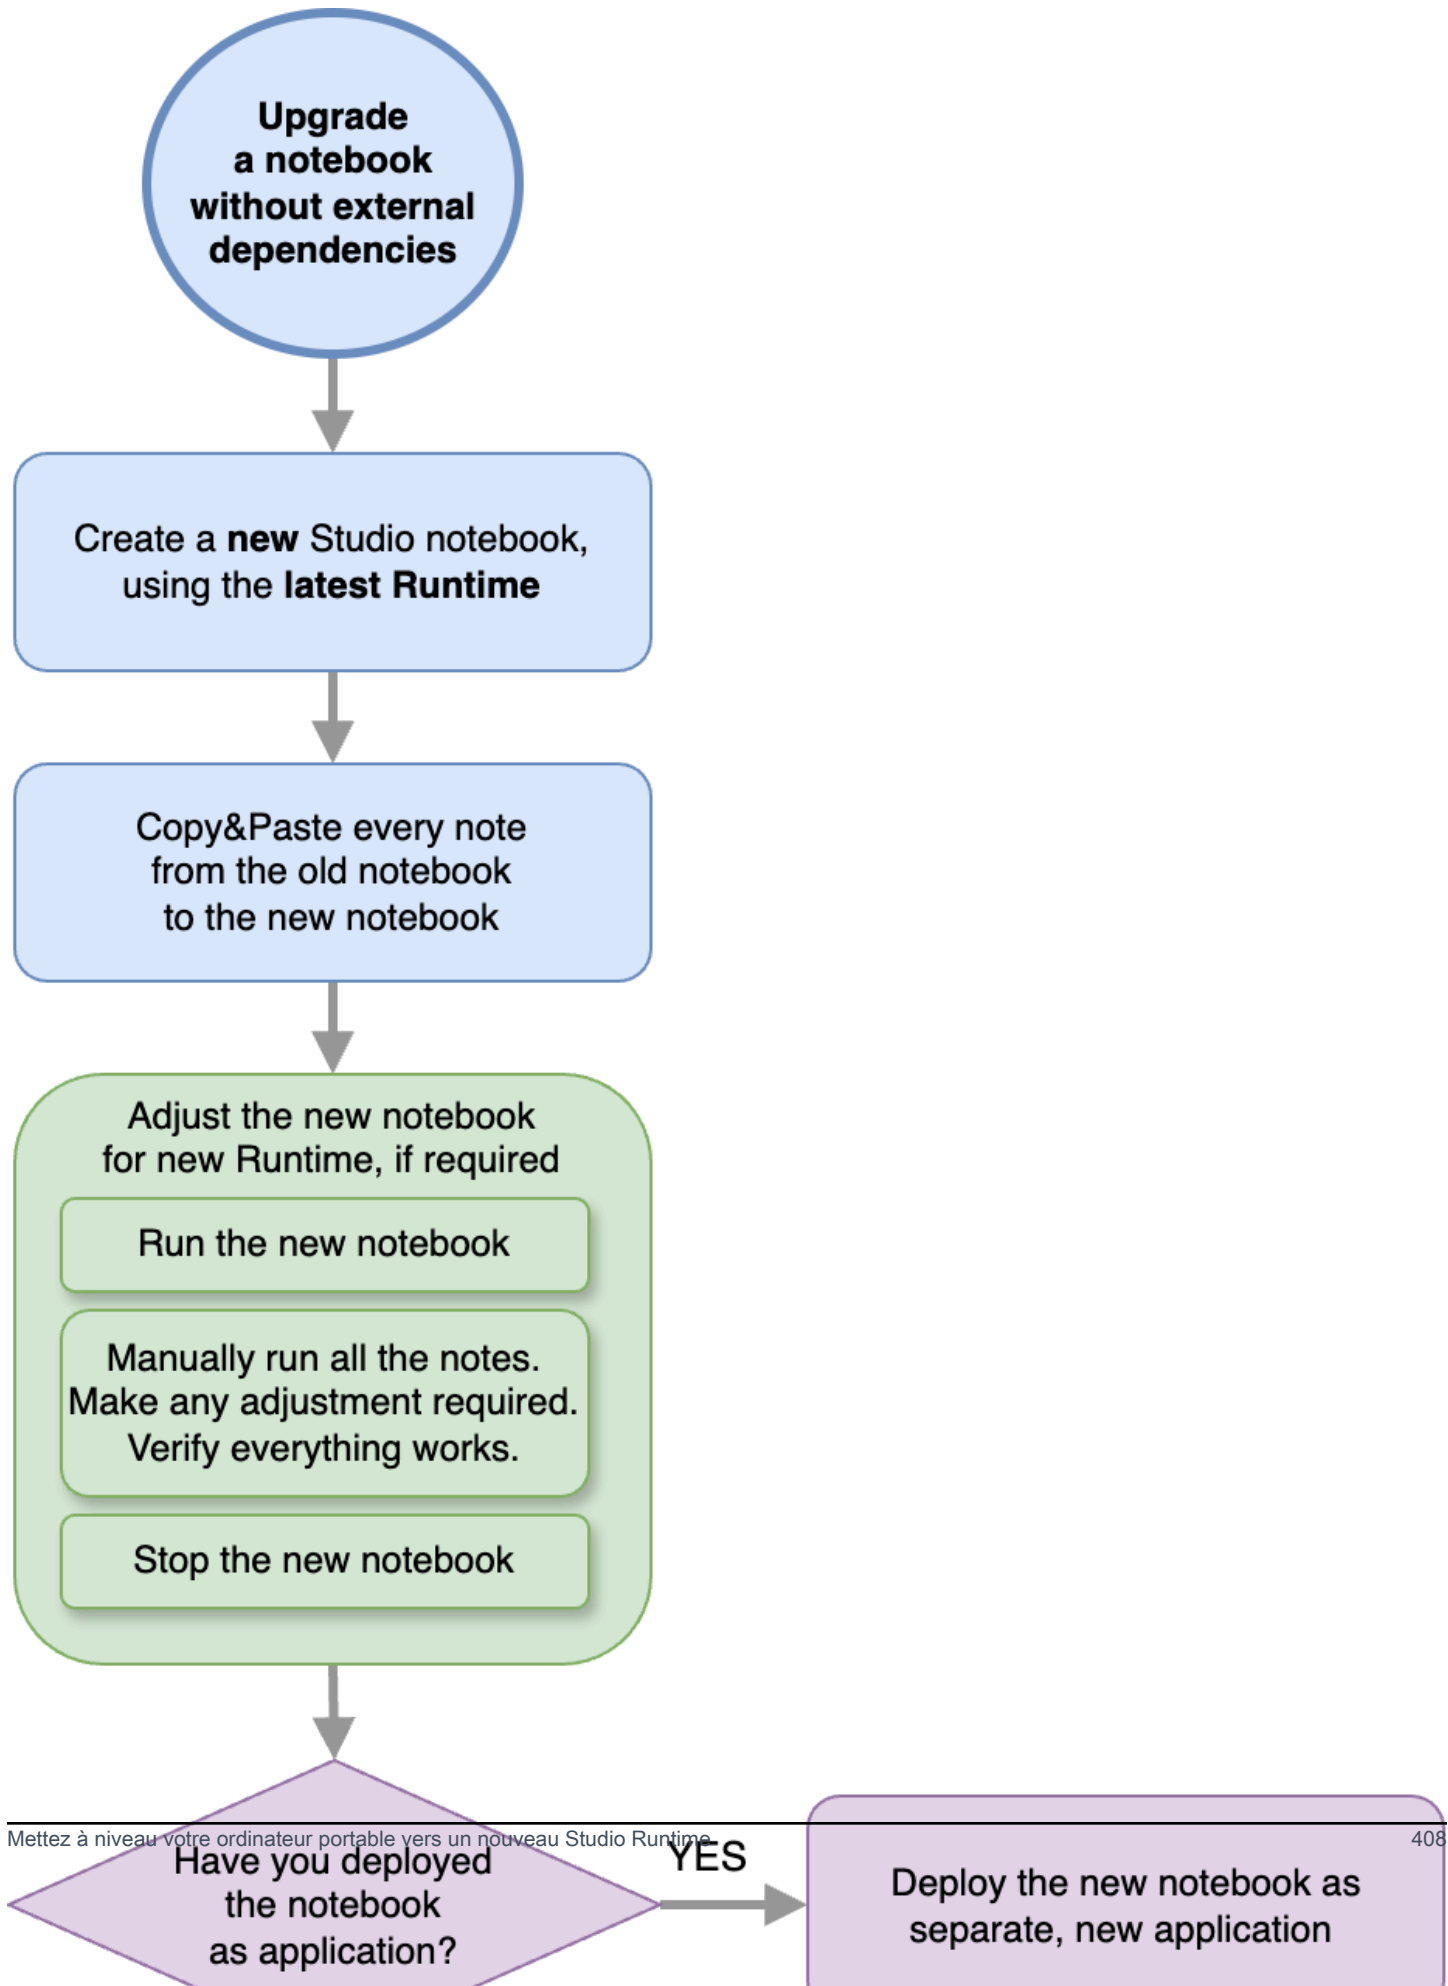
Upgrade a notebook without external dependencies

Create a **new** Studio notebook, using the **latest Runtime**

Copy&Paste every note from the old notebook to the new notebook

Adjust the new notebook for new Runtime, if required

Run the new notebook

Manually run all the notes. Make any adjustment required. Verify everything works.

Stop the new notebook

Have you deployed the notebook as application?

YES

Deploy the new notebook as separate, new application

Mettez à niveau votre ordinateur portable vers un nouveau Studio Runtime

408